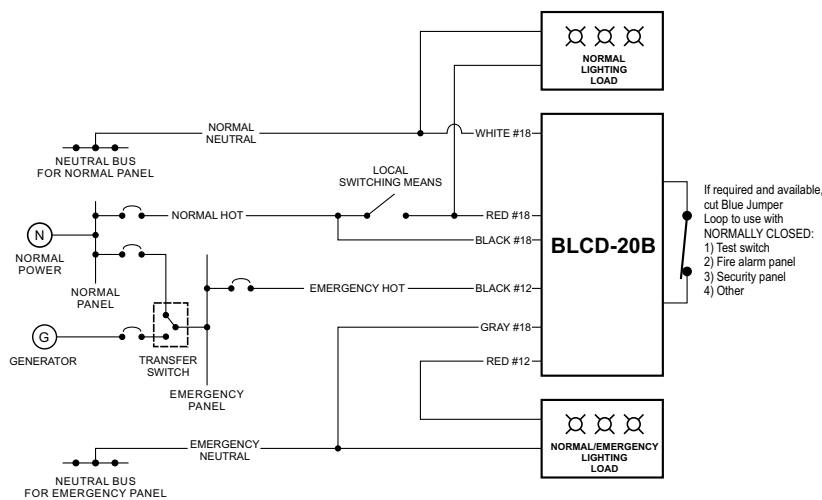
NORMAL LIGHTING LOAD

NORMAL NEUTRAL

WHITE #18

NEUTRAL BUS FOR NORMAL PANEL

LOCAL SWITCHING MEANS

If required and available, cut Blue Jumper Loop to use with NORMALLY CLOSED:
1) Test switch
2) Fire alarm panel
3) Security panel
4) Other

N

NORMAL POWER

NORMAL HOT

RED #18

BLACK #18

BLCD-20B

NORMAL PANEL

EMERGENCY HOT

BLACK #12

G

GENERATOR

TRANSFER SWITCH

GRAY #18

RED #12

EMERGENCY PANEL

EMERGENCY NEUTRAL

NORMAL/EMERGENCY LIGHTING LOAD

NEUTRAL BUS FOR EMERGENCY PANEL